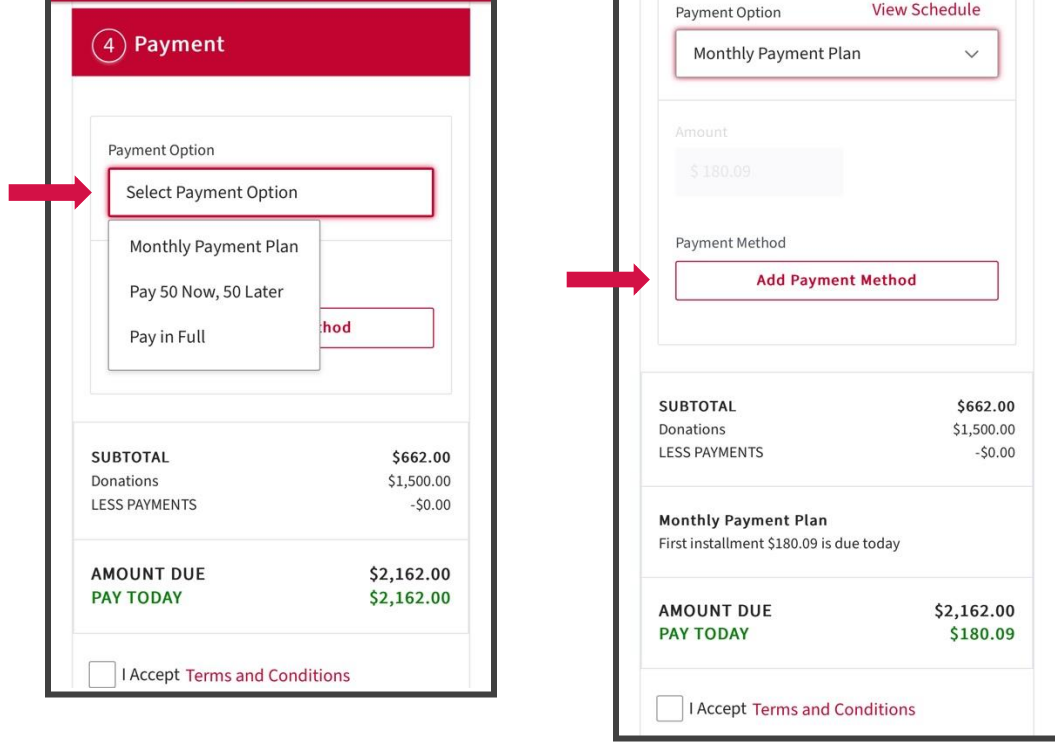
4 Payment

Payment Option

Select Payment Option

Monthly Payment Plan

Pay 50 Now, 50 Later

Pay in Full

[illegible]thod

| SUBTOTAL | $662.00 |
|---|---|
| Donations | $1,500.00 |
| LESS PAYMENTS | -$0.00 |

| AMOUNT DUE | $2,162.00 |
|---|---|
| PAY TODAY | $2,162.00 |

I Accept Terms and Conditions

Payment Option View Schedule

Monthly Payment Plan

Amount

$ 180.09

Payment Method

Add Payment Method

| SUBTOTAL | $662.00 |
|---|---|
| Donations | $1,500.00 |
| LESS PAYMENTS | -$0.00 |

Monthly Payment Plan
First installment $180.09 is due today

| AMOUNT DUE | $2,162.00 |
|---|---|
| PAY TODAY | $180.09 |

I Accept Terms and Conditions